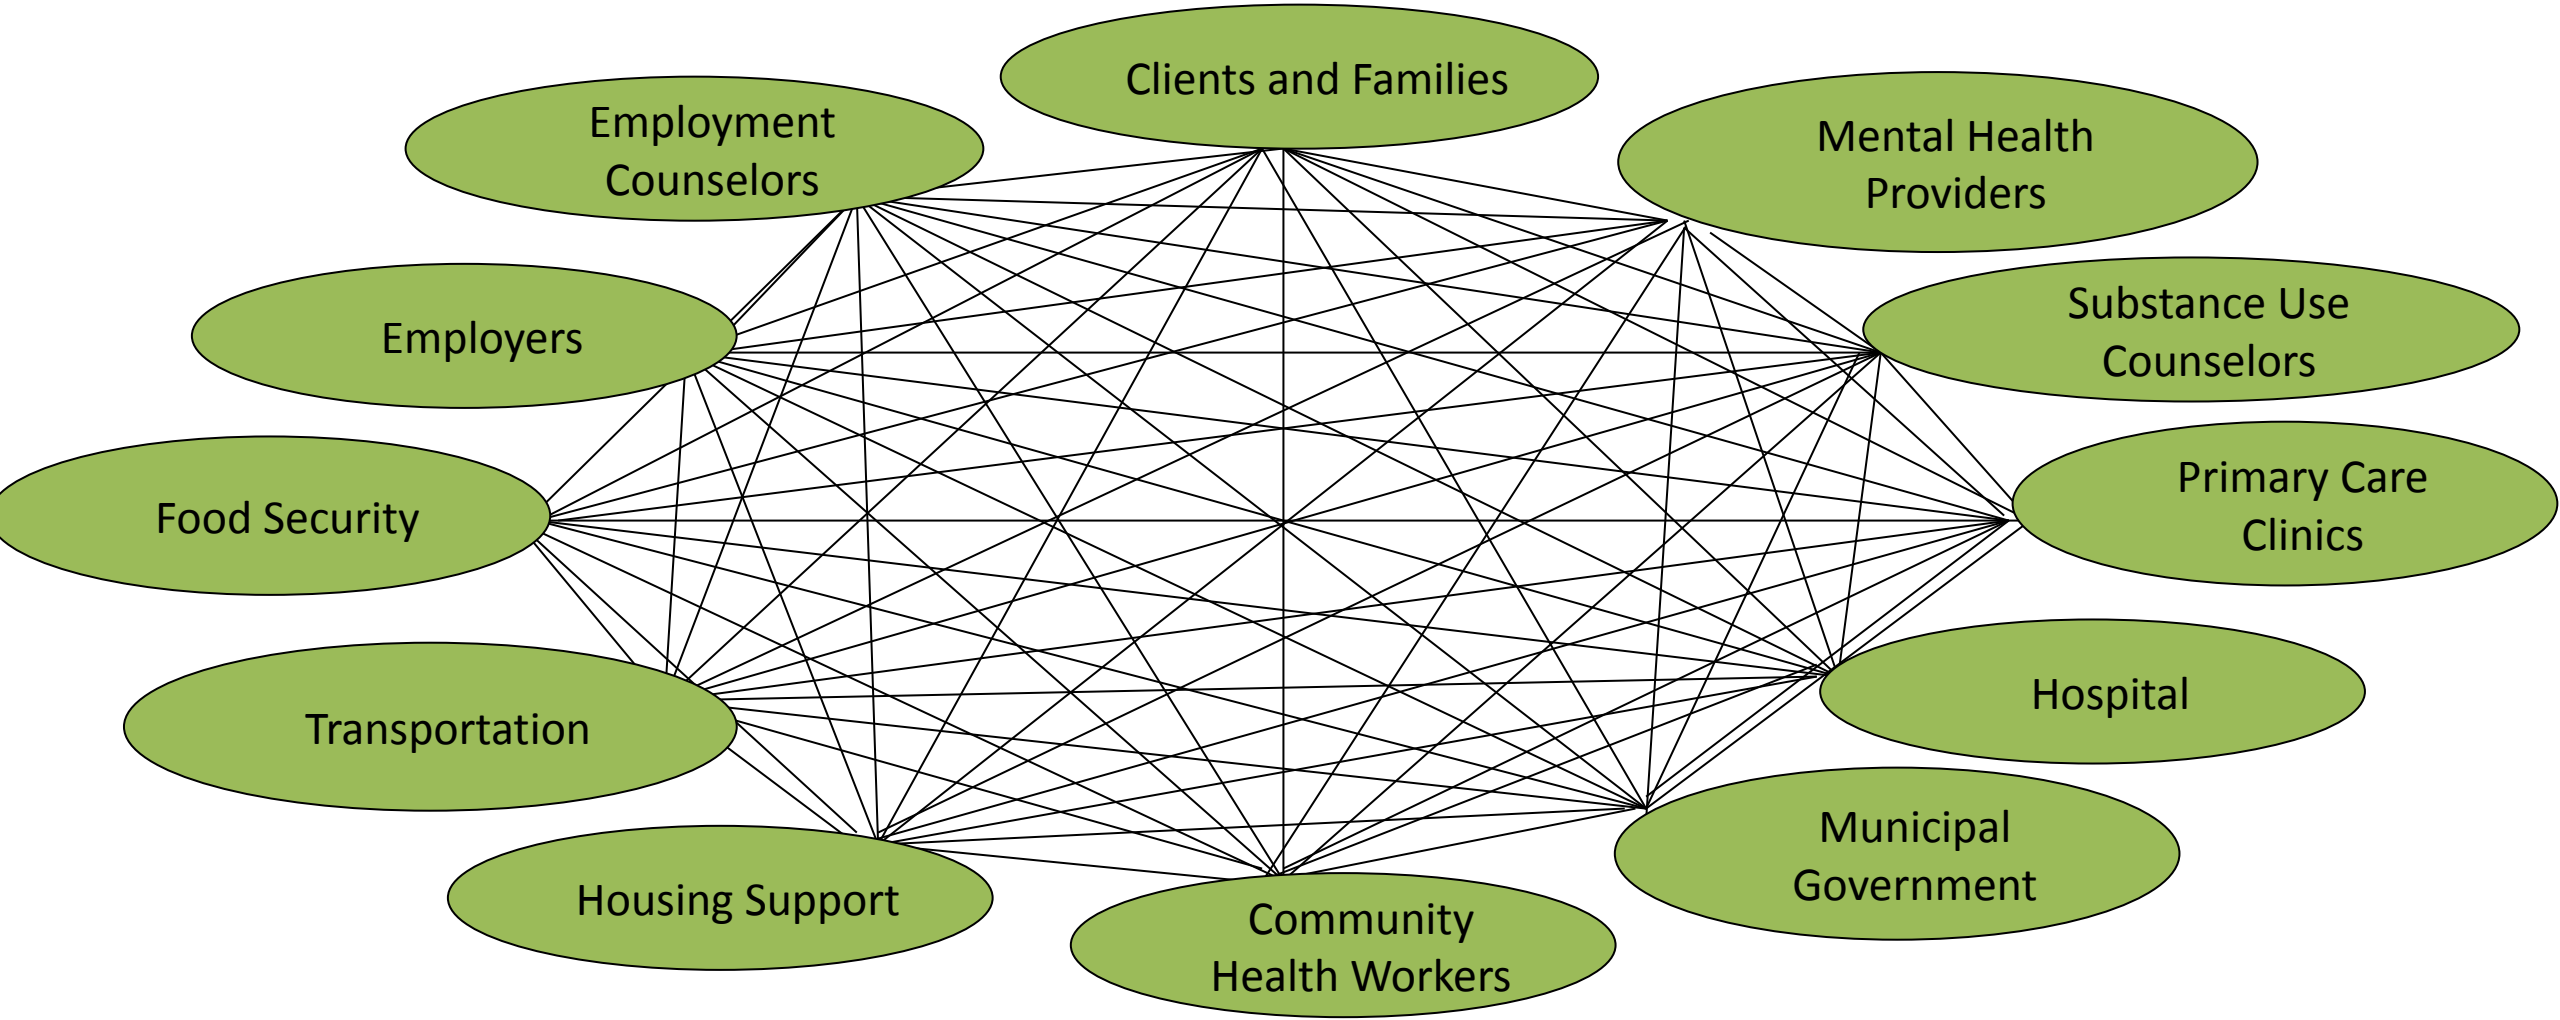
Clients and Families

Employment Counselors

Mental Health Providers

Employers

Substance Use Counselors

Food Security

Primary Care Clinics

Transportation

Hospital

Housing Support

Municipal Government

Community Health Workers